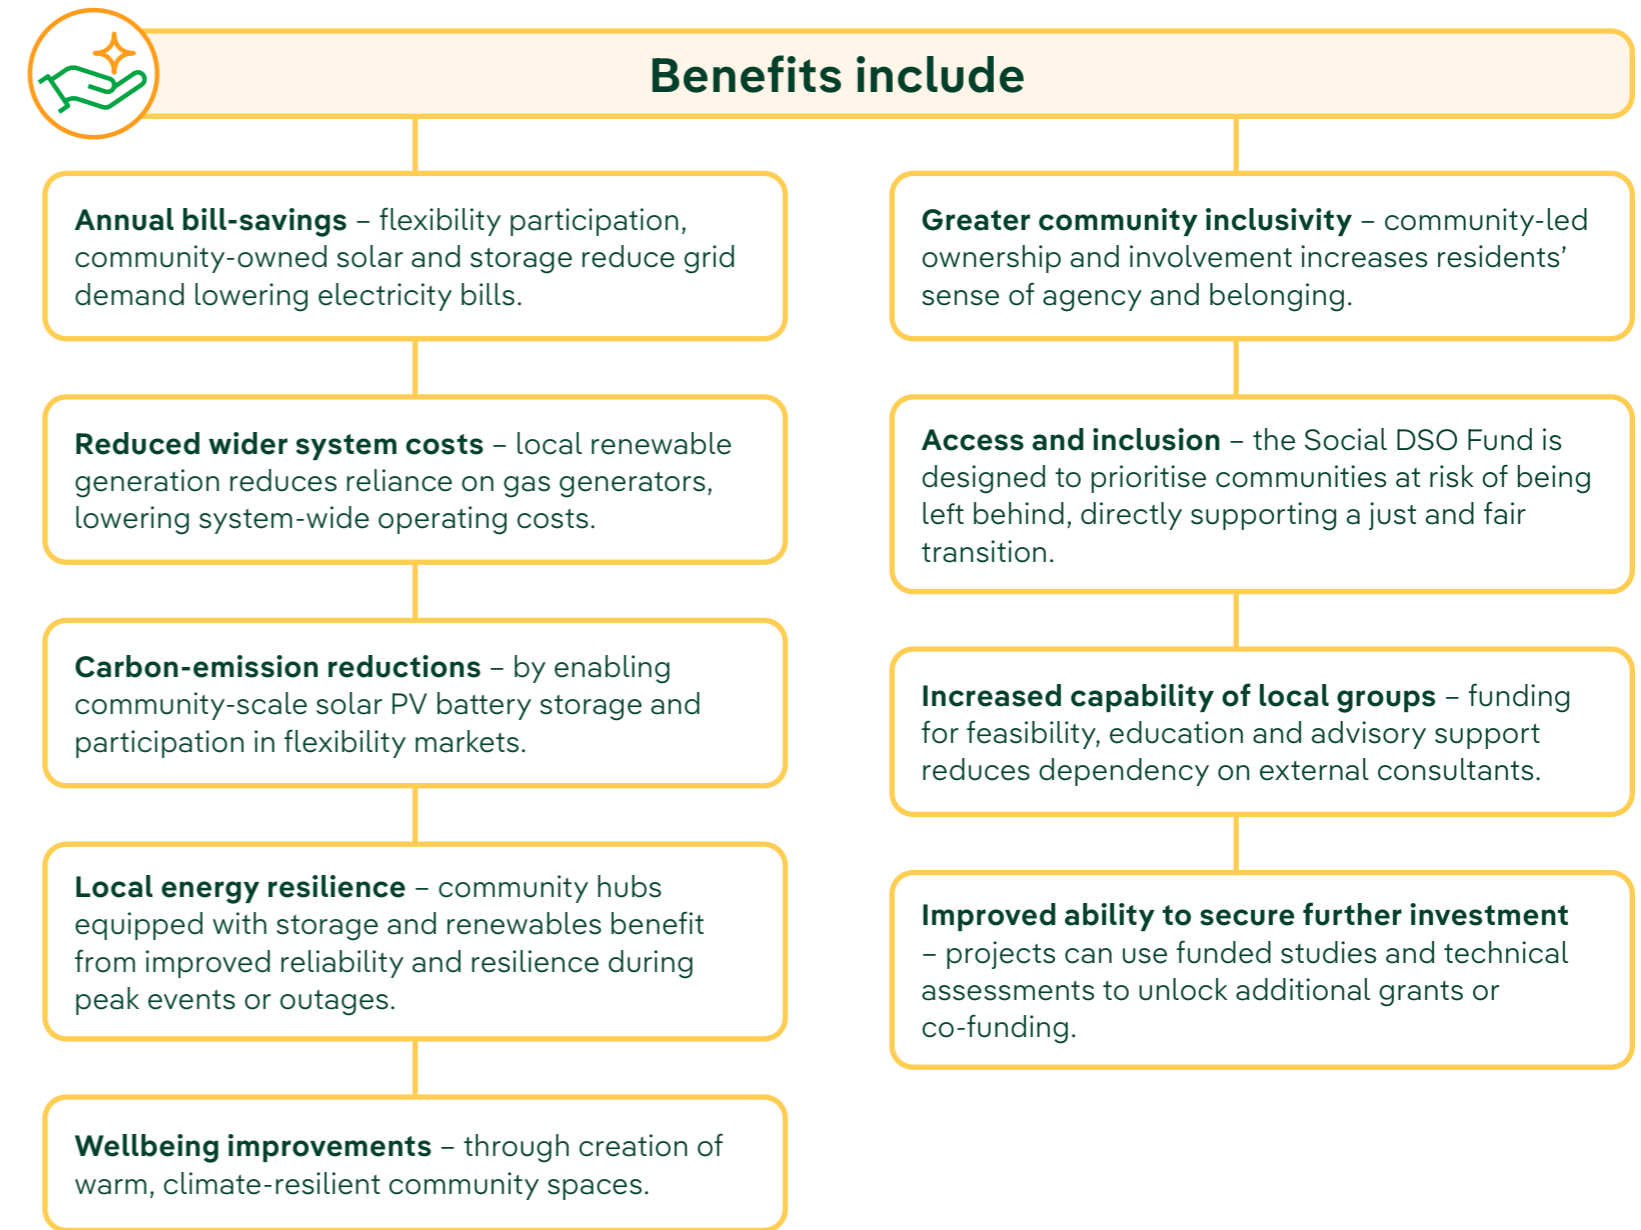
Benefits include

Annual bill-savings – flexibility participation, community-owned solar and storage reduce grid demand lowering electricity bills.

Reduced wider system costs – local renewable generation reduces reliance on gas generators, lowering system-wide operating costs.

Carbon-emission reductions – by enabling community-scale solar PV battery storage and participation in flexibility markets.

Local energy resilience – community hubs equipped with storage and renewables benefit from improved reliability and resilience during peak events or outages.

Wellbeing improvements – through creation of warm, climate-resilient community spaces.

Greater community inclusivity – community-led ownership and involvement increases residents' sense of agency and belonging.

Access and inclusion – the Social DSO Fund is designed to prioritise communities at risk of being left behind, directly supporting a just and fair transition.

Increased capability of local groups – funding for feasibility, education and advisory support reduces dependency on external consultants.

Improved ability to secure further investment – projects can use funded studies and technical assessments to unlock additional grants or co-funding.